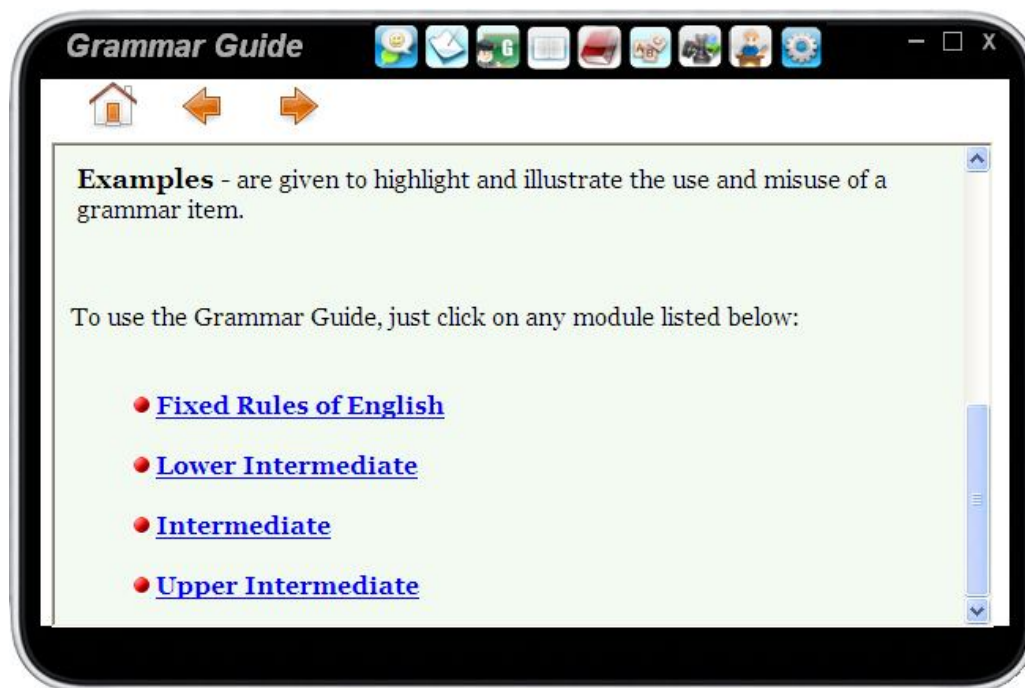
Grammar Guide

G

– □ X

**Examples** - are given to highlight and illustrate the use and misuse of a grammar item.

To use the Grammar Guide, just click on any module listed below:

- Fixed Rules of English
- Lower Intermediate
- Intermediate
- Upper Intermediate